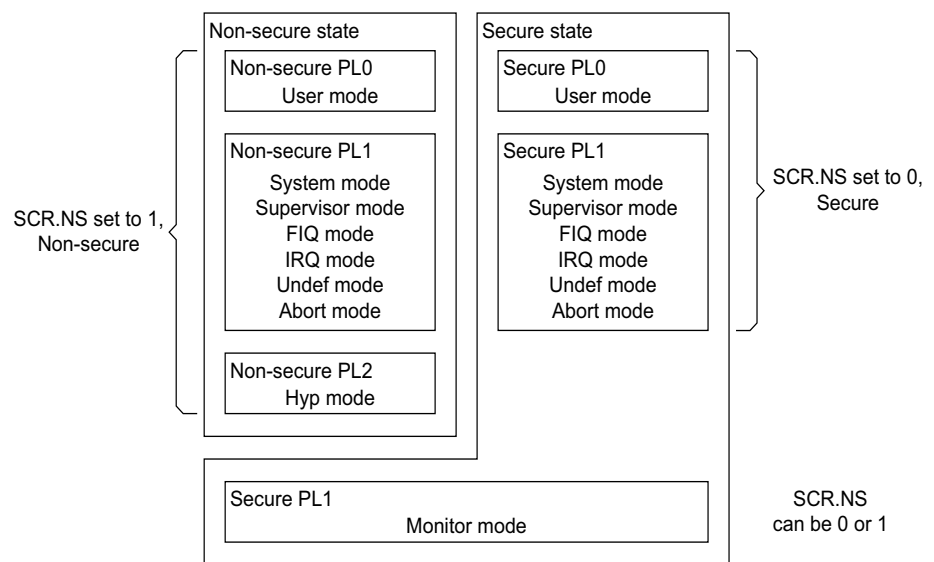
Non-secure state

Non-secure PL0
User mode

Non-secure PL1
System mode
Supervisor mode
FIQ mode
IRQ mode
Undef mode
Abort mode

Non-secure PL2
Hyp mode

SCR.NS set to 1, Non-secure

Secure state

Secure PL0
User mode

Secure PL1
System mode
Supervisor mode
FIQ mode
IRQ mode
Undef mode
Abort mode

SCR.NS set to 0, Secure

Secure PL1
Monitor mode

SCR.NS can be 0 or 1